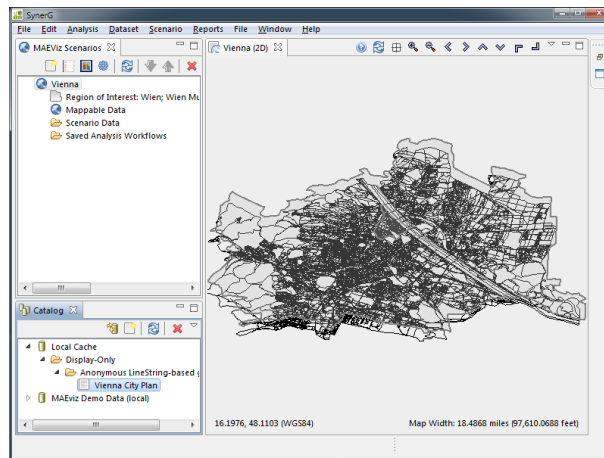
SynerG

File Edit Analysis Dataset Scenario Reports File Window Help

MAEviz Scenarios

Vienna

Region of Interest: Wien; Wien Mu

Mappable Data

Scenario Data

Saved Analysis Workflows

Vienna (2D)

Catalog

Local Cache

Display-Only

Anonymous LineString-based g

Vienna City Plan

MAEviz Demo Data (local)

16.1976, 48.1103 (WGS84)

Map Width: 18.4868 miles (97,610.0688 feet)